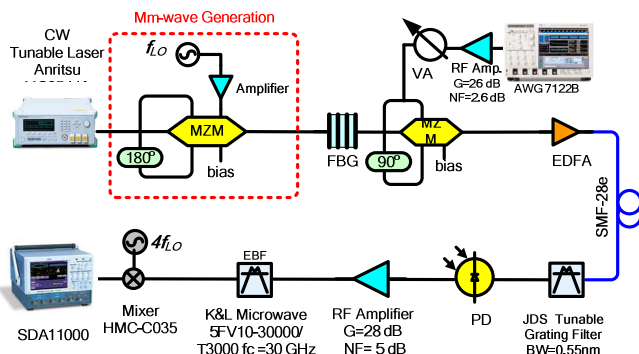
Mm-wave Generation

CW Tunable Laser Anritsu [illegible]

$f_{LO}$

Amplifier

MZM

$180^o$

bias

FBG

VA

RF Amp. G=26 dB NF=2.6 dB

AWG7122B

MZ M

$90^o$

bias

EDFA

SMF-28e

$4f_{LO}$

SDA11000

Mixer HMC-C035

EBF

K&L Microwave 5FV10-30000/ T3000 fc =30 GHz

RF Amplifier G=28 dB NF= 5 dB

PD

JDS Tunable Grating Filter BW=0.55nm